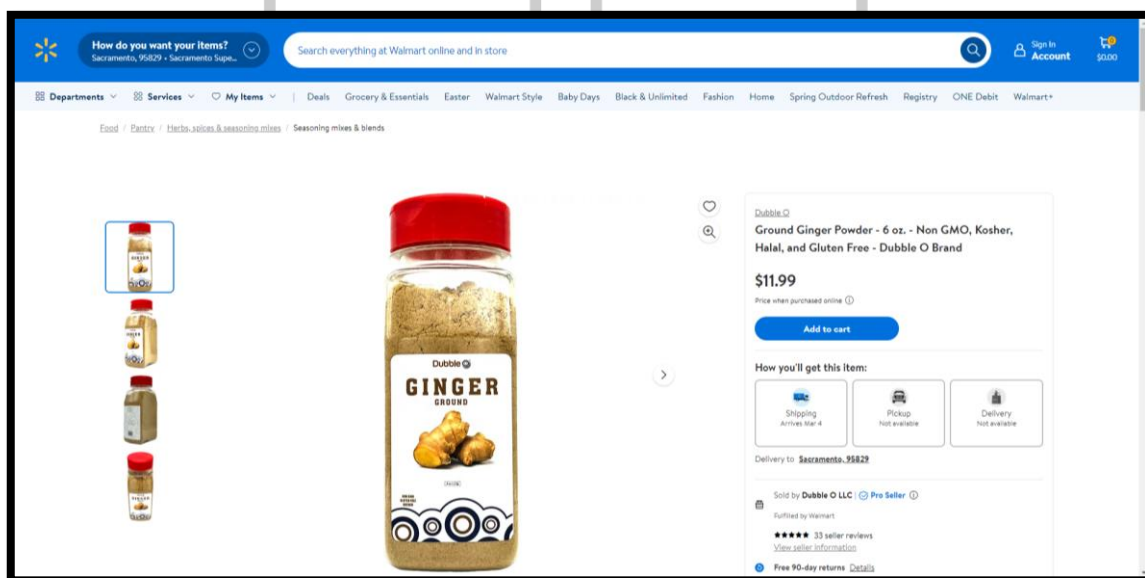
How do you want your items?
Sacramento, 95829 • Sacramento Supe...

Search everything at Walmart online and in store

Sign In
Account

0
$0.00

Departments
Services
My Items
Deals
Grocery & Essentials
Easter
Walmart Style
Baby Days
Black & Unlimited
Fashion
Home
Spring Outdoor Refresh
Registry
ONE Debit
Walmart+

Food / Pantry / Herbs, spices & seasoning mixes / Seasoning mixes & blends

Dubble O
GINGER
GROUND

Dubble O

Ground Ginger Powder - 6 oz. - Non GMO, Kosher, Halal, and Gluten Free - Dubble O Brand

$11.99

Price when purchased online

Add to cart

How you'll get this item:

Shipping
Arrives Mar 4

Pickup
Not available

Delivery
Not available

Delivery to Sacramento, 95829

Sold by Dubble O LLC | Pro Seller
Fulfilled by Walmart
★★★★★ 33 seller reviews
View seller information

Free 90-day returns Details